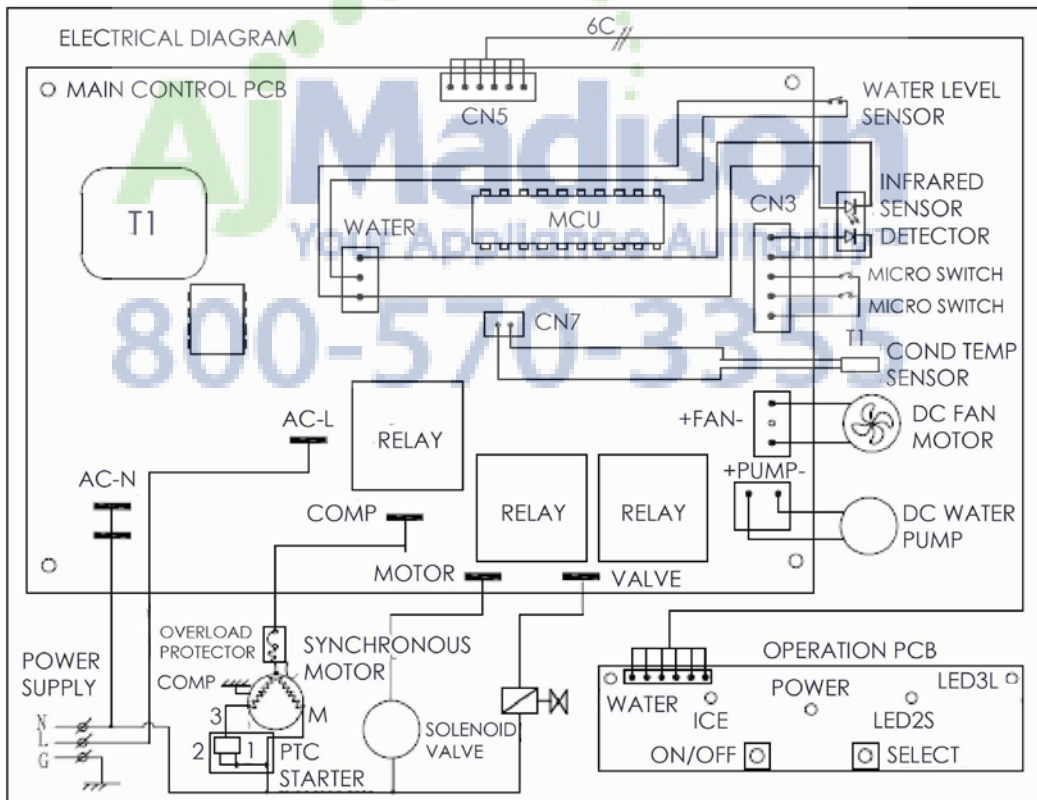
ELECTRICAL DIAGRAM

6C

MAIN CONTROL PCB

CN5

WATER LEVEL SENSOR

AJMadison
Your Appliance Authority
800-570-3355

T1

WATER

MCU

CN3

INFRARED SENSOR DETECTOR

MICRO SWITCH

MICRO SWITCH

CN7

T1

COND TEMP SENSOR

AC-L

RELAY

+FAN-

DC FAN MOTOR

AC-N

COMP

RELAY

RELAY

+PUMP-

DC WATER PUMP

MOTOR

VALVE

OVERLOAD PROTECTOR

SYNCHRONOUS MOTOR

OPERATION PCB

POWER SUPPLY

COMP

3

M

2

1

PTC STARTER

SOLENOID VALVE

N
L
G

WATER

ICE

POWER

LED3L

LED2S

ON/OFF

SELECT